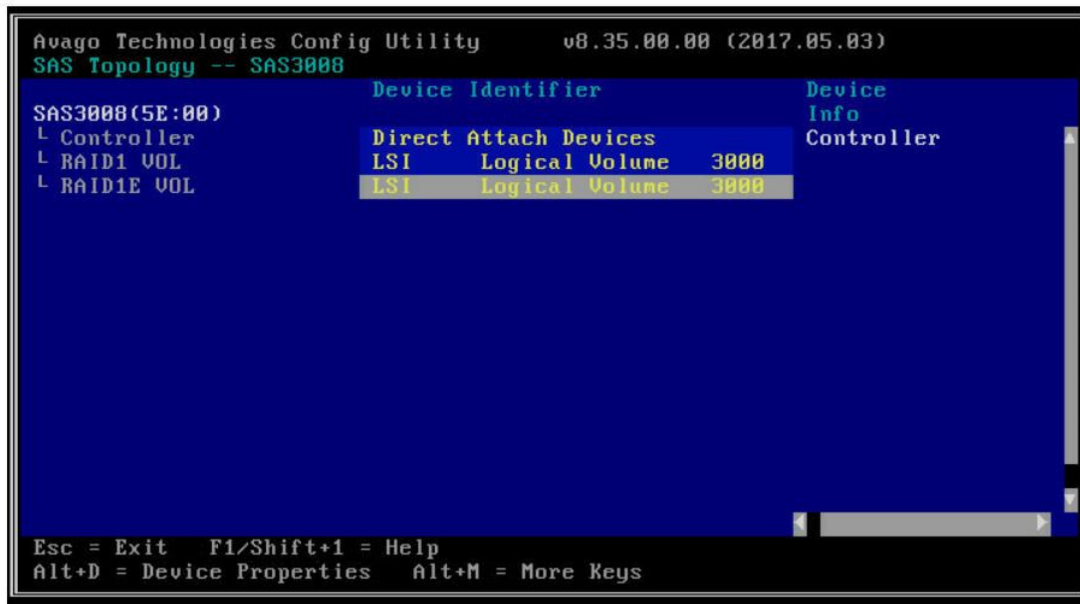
Avago Technologies Config Utility v8.35.00.00 (2017.05.03)
SAS Topology -- SAS3008

SAS3008(5E:00)
└ Controller
└ RAID1 VOL
└ RAID1E VOL

Device Identifier
Direct Attach Devices
LSI Logical Volume 3000
LSI Logical Volume 3000

Device
Info
Controller

Esc = Exit F1/Shift+1 = Help
Alt+D = Device Properties Alt+M = More Keys